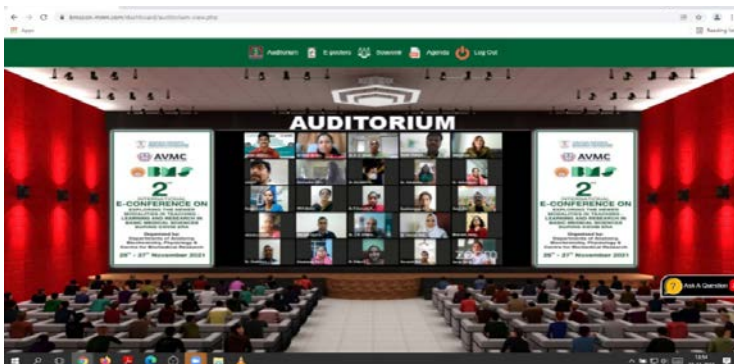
Auditorium E-posters Souvenir Agenda Log Out

AUDITORIUM

AVMC

2nd

E-CONFERENCE ON

Organised by
Departments of Anatomy, Biochemistry, Physiology & Centre for Biomedical Research

26th - 27th November 2021

AVMC

2nd

E-CONFERENCE ON

Organised by
Departments of Anatomy, Biochemistry, Physiology & Centre for Biomedical Research

26th - 27th November 2021

Ask A Question

zoom